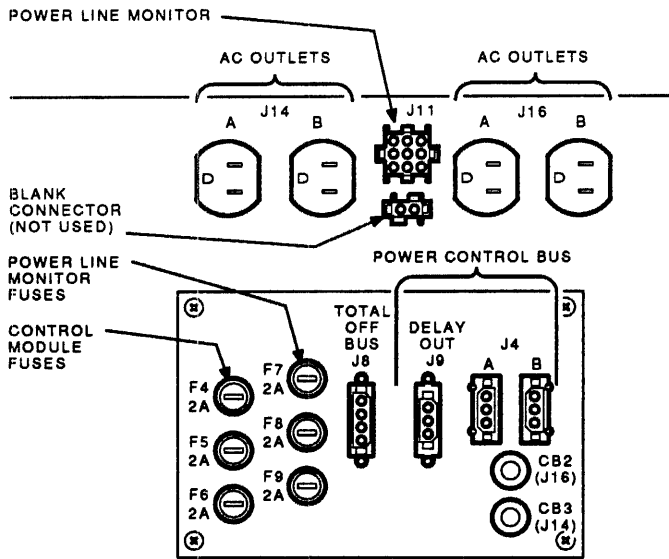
POWER LINE MONITOR

AC OUTLETS

J14

A B

J11

AC OUTLETS

J16

A B

BLANK CONNECTOR (NOT USED)

POWER CONTROL BUS

POWER LINE MONITOR FUSES

CONTROL MODULE FUSES

TOTAL OFF BUS J8

DELAY OUT J9

J4

A B

F4 2A

F5 2A

F6 2A

F7 2A

F8 2A

F9 2A

CB2 (J16)

CB3 (J14)